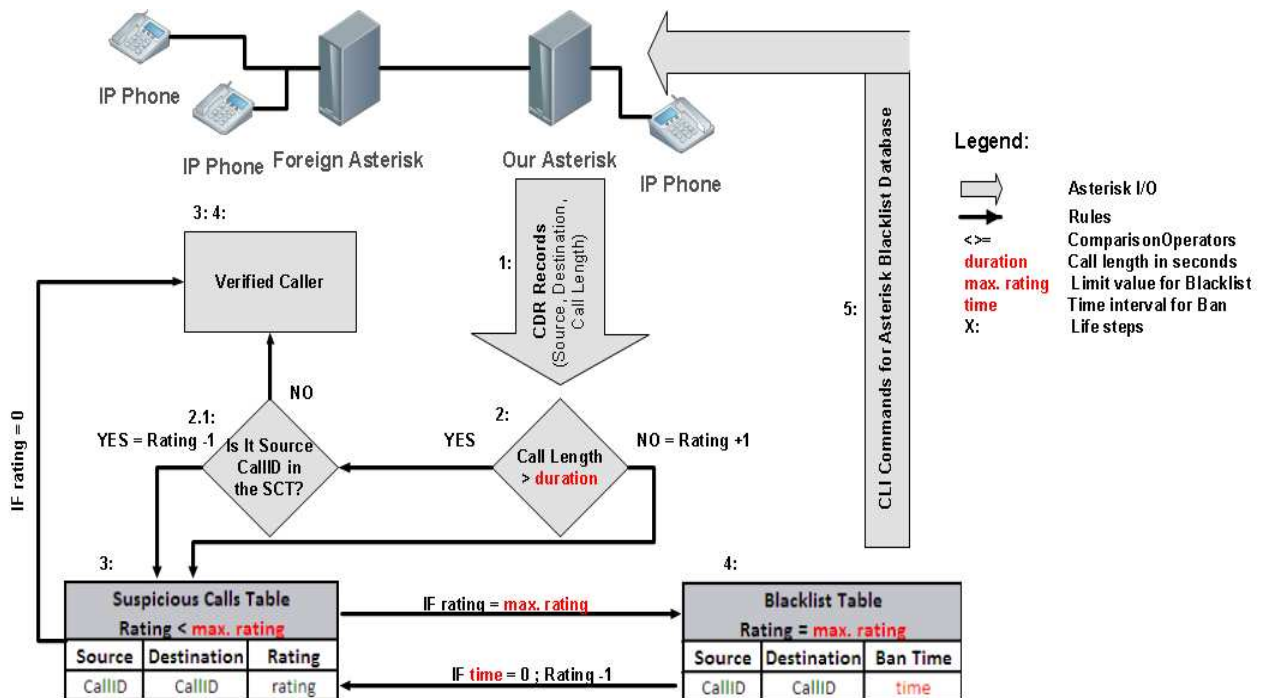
IP Phone

IP Phone

Foreign Asterisk

Our Asterisk

IP Phone

CLI Commands for Asterisk Blacklist Database

5:

Legend:

Asterisk I/O
Rules
<>= ComparisonOperators
duration Call length in seconds
max. rating Limit value for Blacklist
time Time interval for Ban
X: Life steps

3: 4:

Verified Caller

1:

CDR Records
(Source, Destination, Call Length)

NO

2.1:
YES = Rating -1

Is It Source CallID in the SCT?

YES

2:

Call Length > duration

NO = Rating +1

IF rating = 0

3:

Suspicious Calls Table
Rating < max. rating

| Source | Destination | Rating |
|---|---|---|
| CallID | CallID | rating |

IF rating = max. rating

IF time = 0 ; Rating -1

4:

Blacklist Table
Rating = max. rating

| Source | Destination | Ban Time |
|---|---|---|
| CallID | CallID | time |